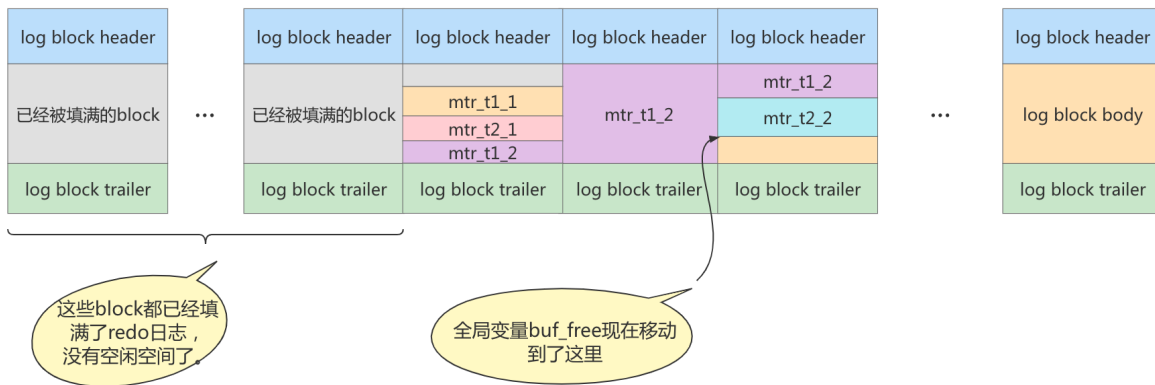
log block header
已经被填满的block
log block trailer

…

log block header
已经被填满的block
log block trailer

log block header
mtr_t1_1
mtr_t2_1
mtr_t1_2
log block trailer

log block header
mtr_t1_2
log block trailer

log block header
mtr_t1_2
mtr_t2_2
log block trailer

…

log block header
log block body
log block trailer

这些block都已经填满了redo日志，没有空闲空间了。

全局变量buf_free现在移动到了这里